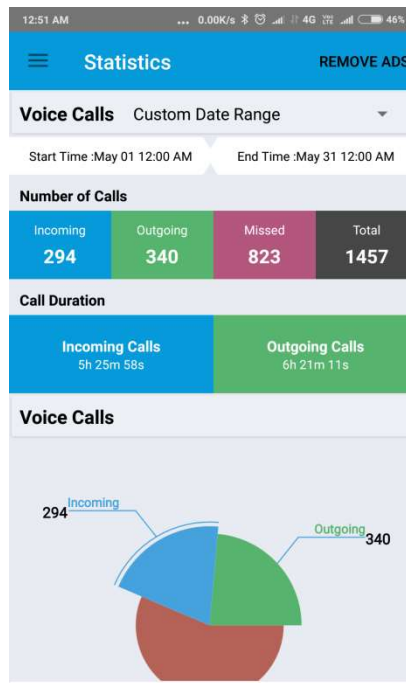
12:51 AM ... 0.00K/s 4G 46%

Statistics REMOVE ADS

Voice Calls Custom Date Range

Start Time :May 01 12:00 AM End Time :May 31 12:00 AM

Number of Calls

| Incoming | Outgoing | Missed | Total |
|---|---|---|---|
| 294 | 340 | 823 | 1457 |

Call Duration

| Incoming Calls | Outgoing Calls |
|---|---|
| 5h 25m 58s | 6h 21m 11s |

Voice Calls

294 Incoming

Outgoing 340